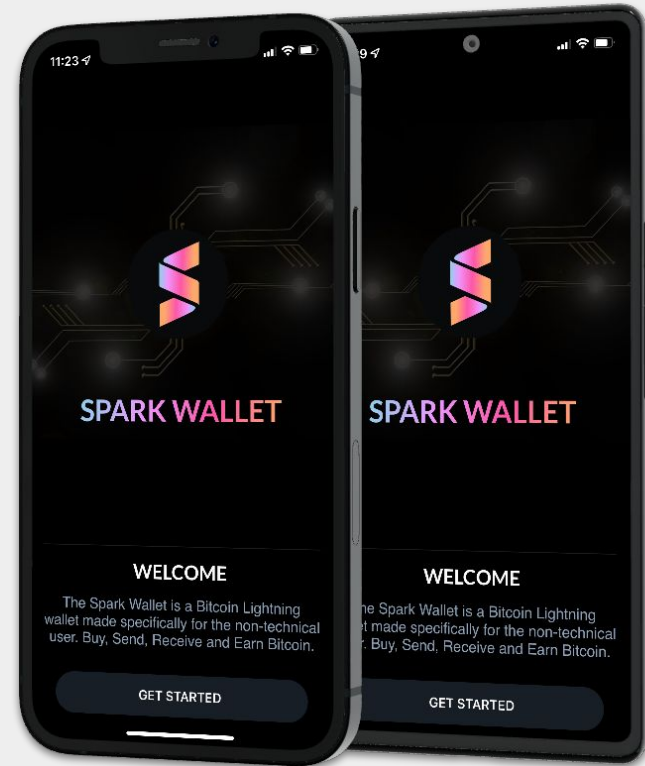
11:23

SPARK WALLET

WELCOME

The Spark Wallet is a Bitcoin Lightning wallet made specifically for the non-technical user. Buy, Send, Receive and Earn Bitcoin.

GET STARTED

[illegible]9

SPARK WALLET

WELCOME

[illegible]he Spark Wallet is a Bitcoin Lightning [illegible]et made specifically for the non-technical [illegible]r. Buy, Send, Receive and Earn Bitcoin.

GET STARTED